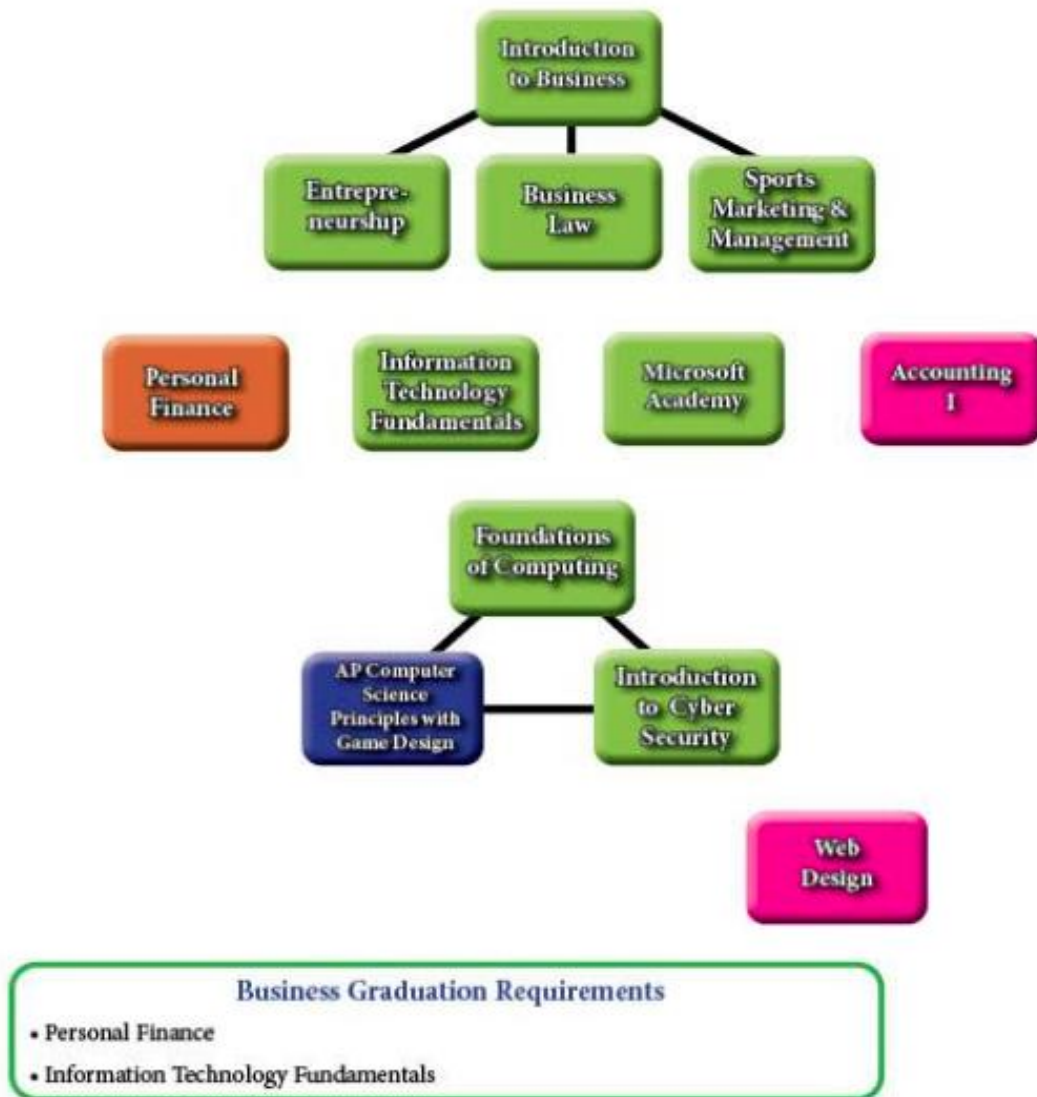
Introduction to Business

Entrepreneurship

Business Law

Sports Marketing & Management

Personal Finance

Information Technology Fundamentals

Microsoft Academy

Accounting I

Foundations of Computing

AP Computer Science Principles with Game Design

Introduction to Cyber Security

Web Design

Business Graduation Requirements

• Personal Finance

• Information Technology Fundamentals